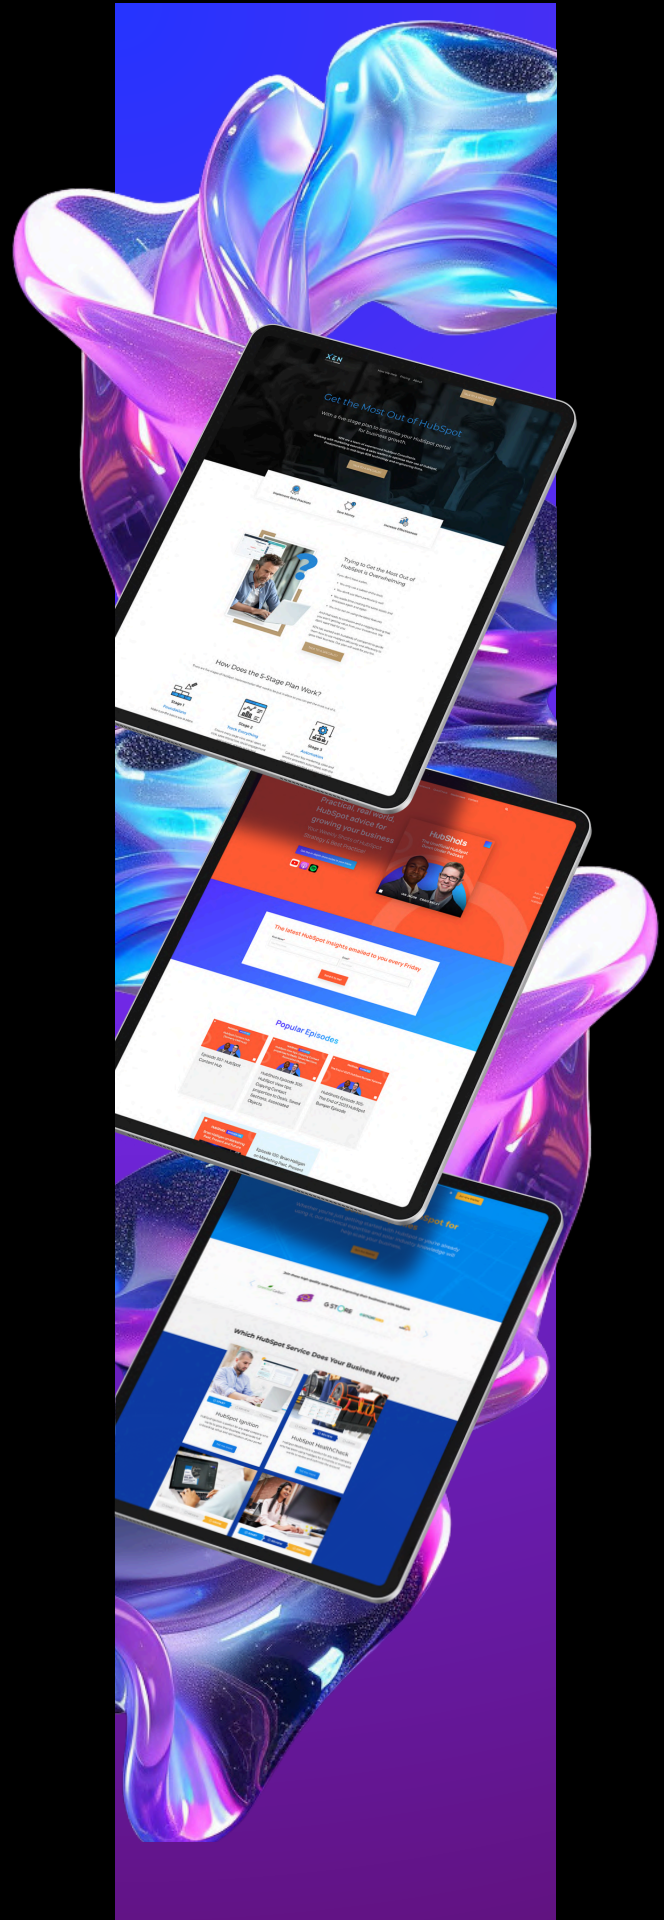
XEN

Get the Most Out of HubSpot

With a five stage plan to optimise your HubSpot portal for business growth

Trying to Get the Most Out of HubSpot is Overwhelming

How Does the 5-Stage Plan Work?

Stage 1

Stage 2

Stage 3

Practical, real world, HubSpot advice for growing your business

HubShots

The latest HubSpot insights emailed to you every Friday

Popular Episodes

Episode 361: HubSpot Content Hub

Which HubSpot Service Does Your Business Need?

HubSpot Ignition

HubSpot Healthcheck